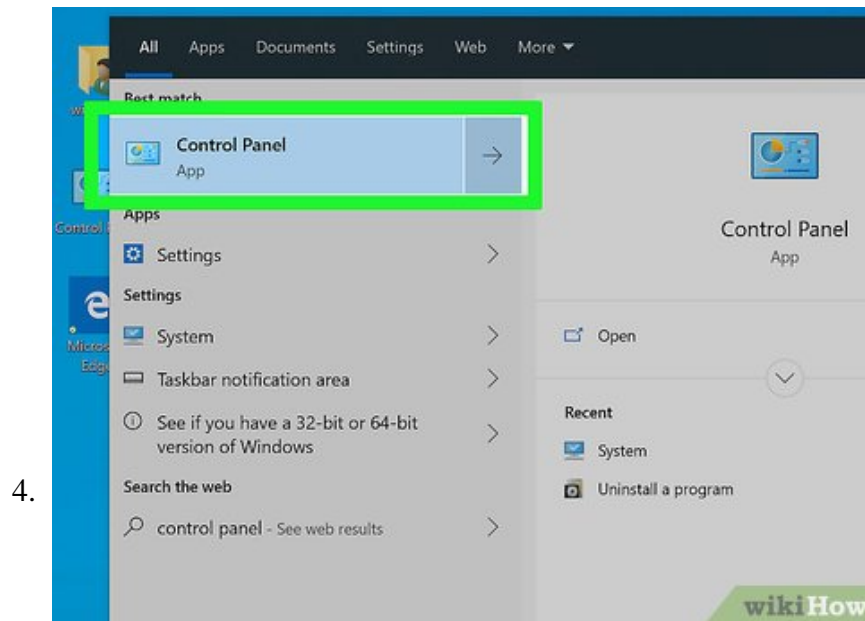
All Apps Documents Settings Web More

Best match

Control Panel
App

Apps

Settings

Settings

System

Taskbar notification area

See if you have a 32-bit or 64-bit version of Windows

Search the web

control panel - See web results

Control Panel
App

Open

Recent

System

Uninstall a program

Control P

Micros Edge

4.

wikiHow